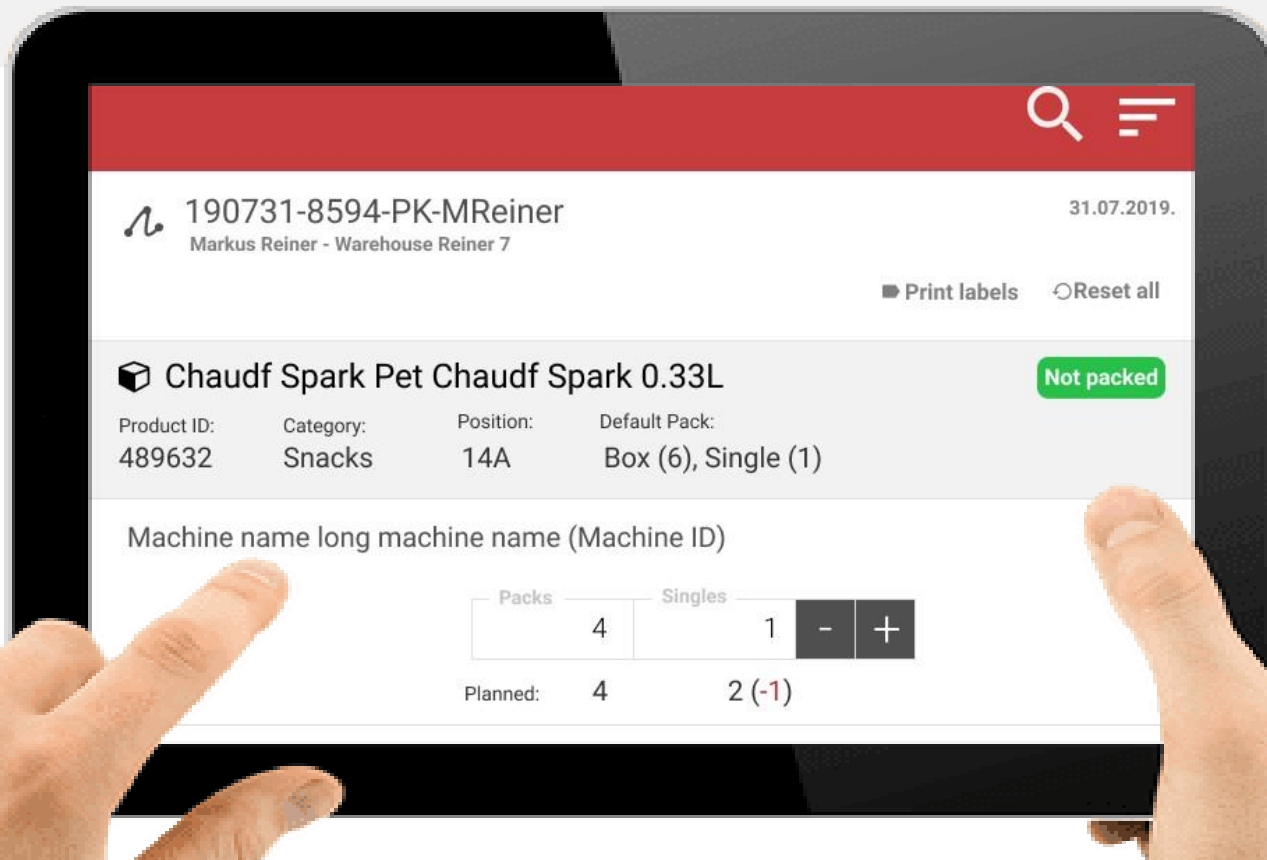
190731-8594-PK-MReiner
Markus Reiner - Warehouse Reiner 7

31.07.2019.

Print labels
Reset all

Chaudf Spark Pet Chaudf Spark 0.33L

Not packed

| Product ID: | Category: | Position: | Default Pack: |
|---|---|---|---|
| 489632 | Snacks | 14A | Box (6), Single (1) |

Machine name long machine name (Machine ID)

| | Packs | Singles | | |
|---|---|---|---|---|
| | 4 | 1 | - | + |
| Planned: | 4 | 2 (-1) | | |